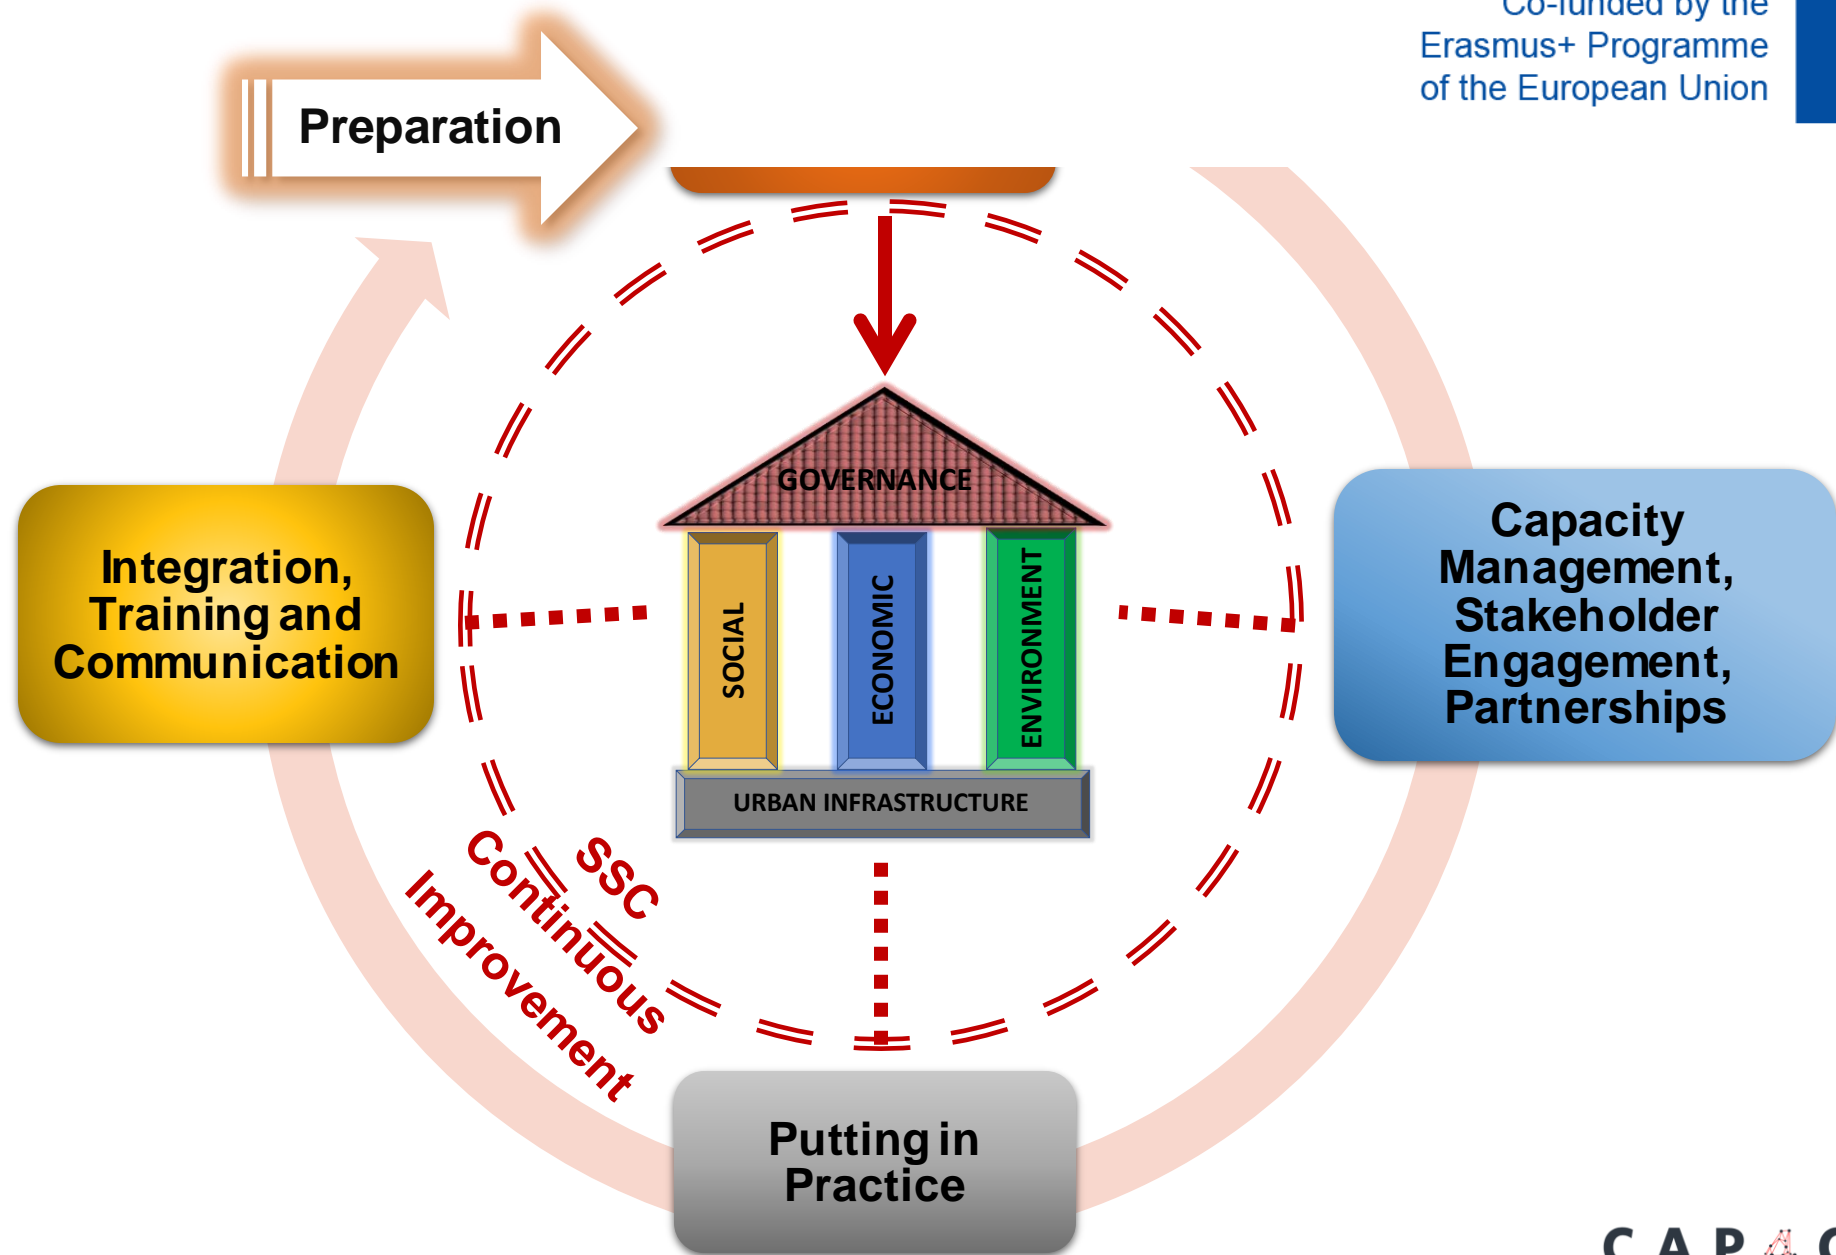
Co-funded by the Erasmus+ Programme of the European Union

Preparation

GOVERNANCE

SOCIAL

ECONOMIC

ENVIRONMENT

URBAN INFRASTRUCTURE

Integration, Training and Communication

Capacity Management, Stakeholder Engagement, Partnerships

SSC Continuous Improvement

Putting in Practice

CAP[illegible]